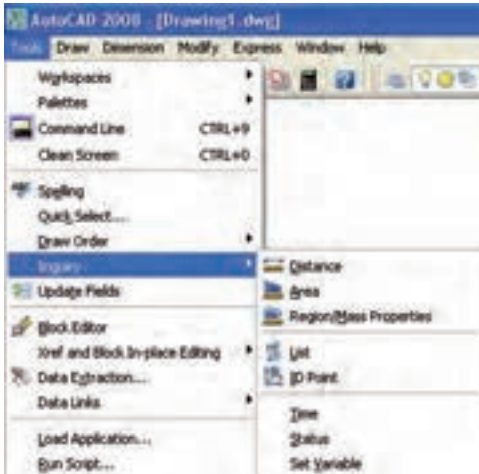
AutoCAD 2008 - [Drawing1.dwg]

Tools Draw Dimension Modify Express Window Help

Workspaces
Palettes
Command Line CTRL+9
Clean Screen CTRL+0
Spelling
Quick Select...
Draw Order
Inquiry
Update Fields
Block Editor
Xref and Block In-place Editing
Data Extraction...
Data Links
Load Application...
Run Script...

Distance
Area
Region/Mass Properties
List
ID Point
Time
Status
Set Variable